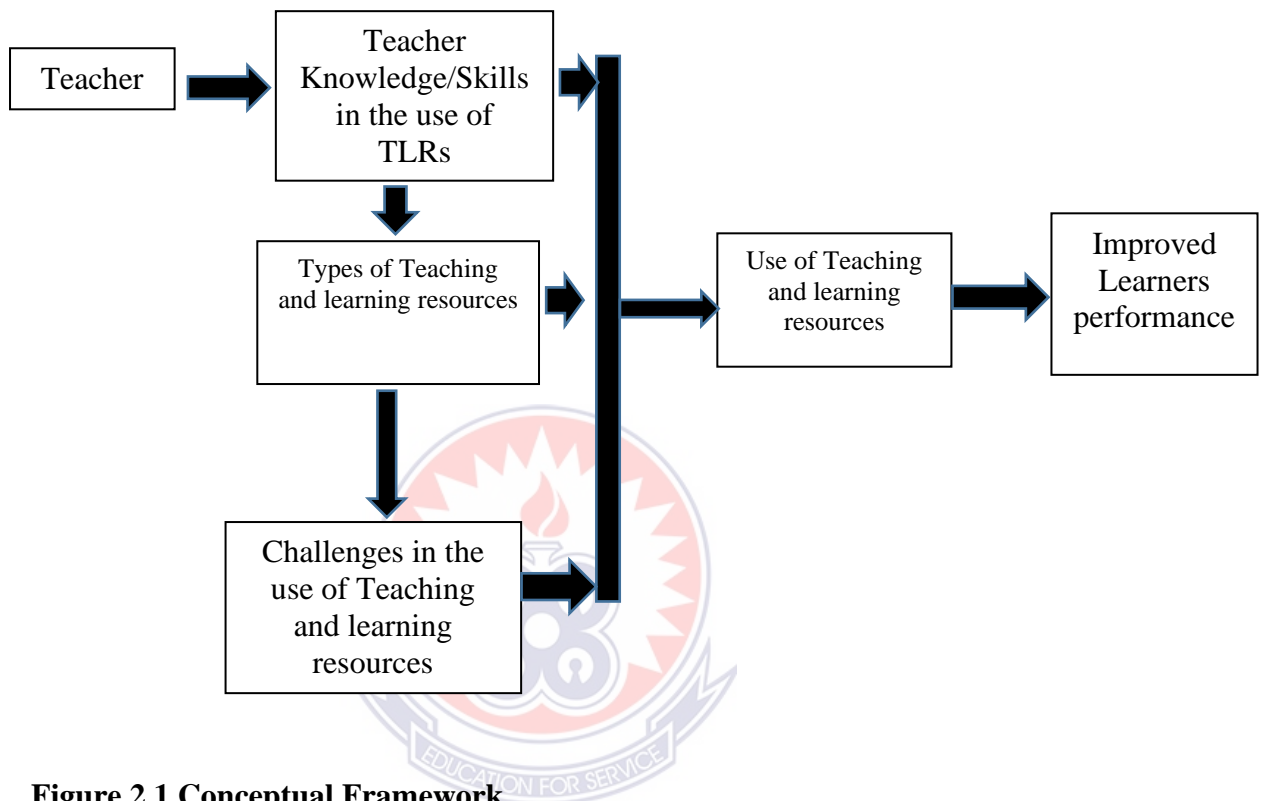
Teacher

Teacher Knowledge/Skills in the use of TLRs

Types of Teaching and learning resources

Challenges in the use of Teaching and learning resources

Use of Teaching and learning resources

Improved Learners performance

EDUCATION FOR SERVICE

Figure 2.1 Conceptual Framework